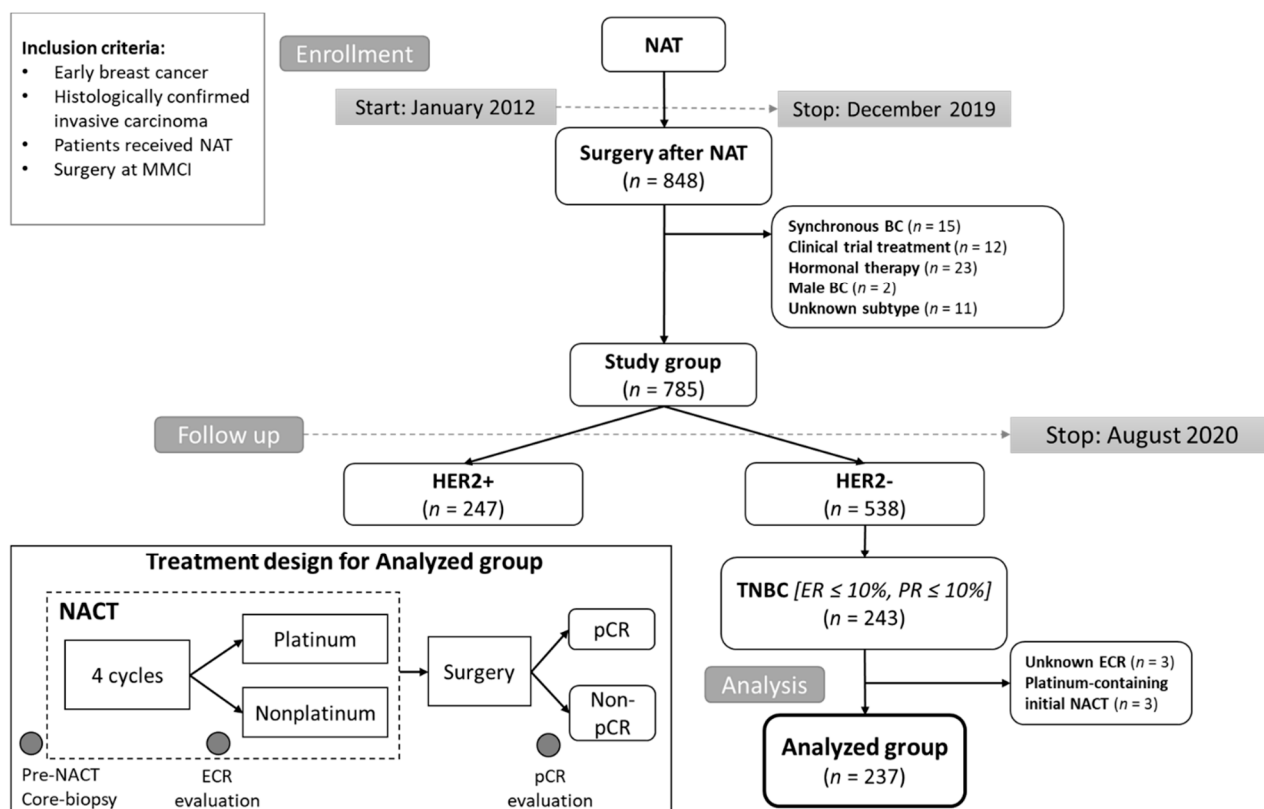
Inclusion criteria:
- Early breast cancer
- Histologically confirmed invasive carcinoma
- Patients received NAT
- Surgery at MMCI

Enrollment

NAT

Start: January 2012

Stop: December 2019

Surgery after NAT
($n$ = 848)

Synchronous BC ($n$ = 15)
Clinical trial treatment ($n$ = 12)
Hormonal therapy ($n$ = 23)
Male BC ($n$ = 2)
Unknown subtype ($n$ = 11)

Study group
($n$ = 785)

Follow up

Stop: August 2020

HER2+
($n$ = 247)

HER2-
($n$ = 538)

Treatment design for Analyzed group

NACT

4 cycles

Platinum

Nonplatinum

Surgery

pCR

Non-pCR

Pre-NACT Core-biopsy

ECR evaluation

pCR evaluation

TNBC [ER ≤ 10%, PR ≤ 10%]
($n$ = 243)

Unknown ECR ($n$ = 3)
Platinum-containing initial NACT ($n$ = 3)

Analysis

Analyzed group
($n$ = 237)